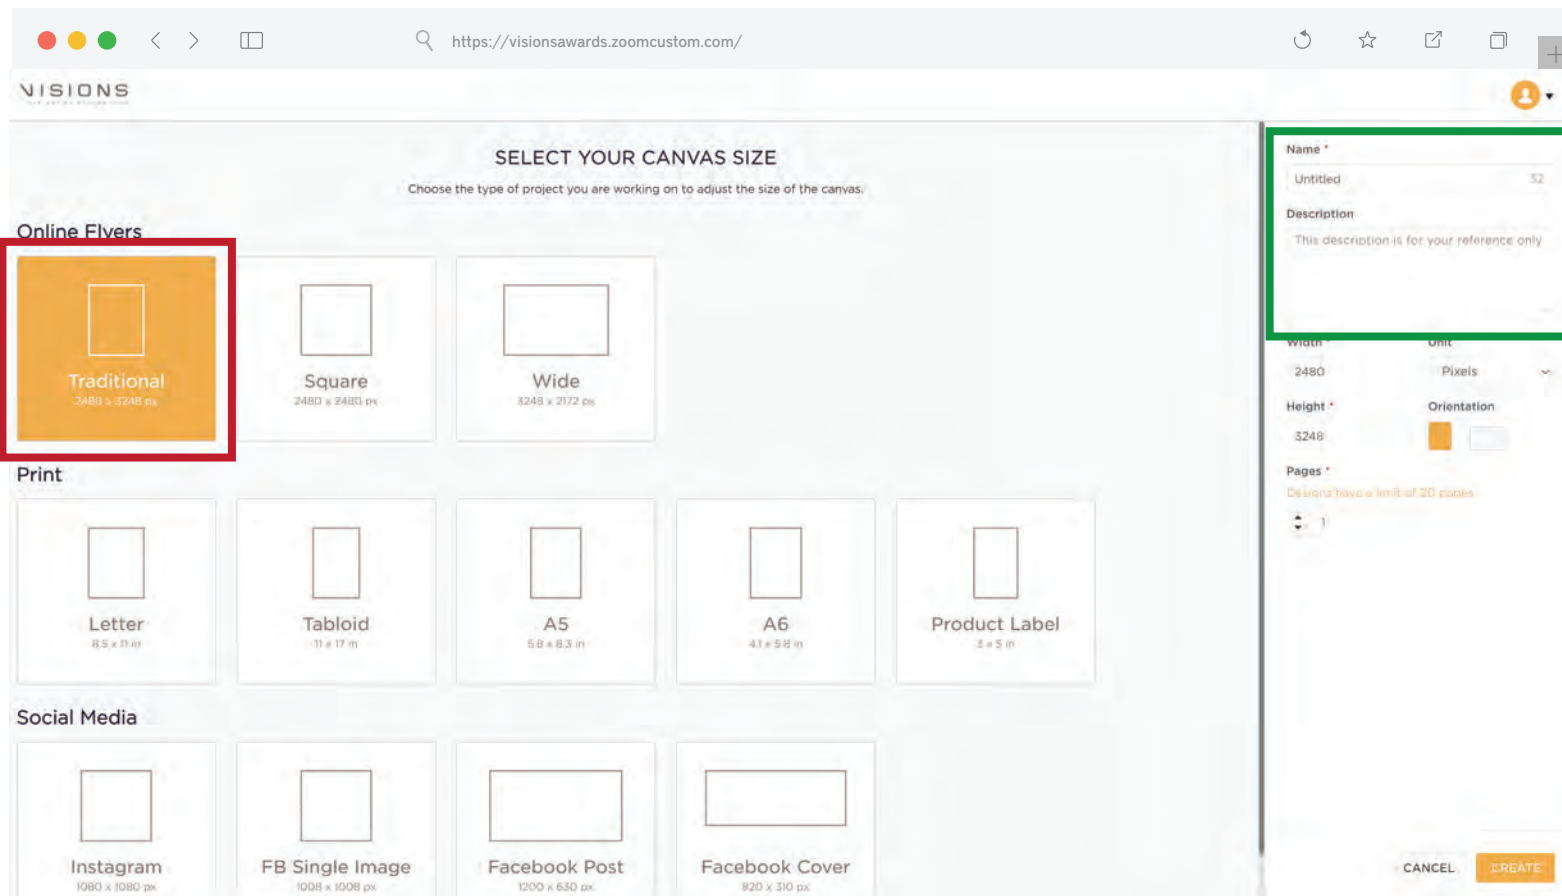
https://visionsawards.zoomcustom.com/

VISIONS

SELECT YOUR CANVAS SIZE

Choose the type of project you are working on to adjust the size of the canvas.

Online Flyers

Traditional
2480 x 3248 px

Square
2480 x 2480 px

Wide
3248 x 2172 px

Print

Letter
8.5 x 11 in

Tabloid
11 x 17 in

A5
5.8 x 8.3 in

A6
4.1 x 5.8 in

Product Label
3 x 5 in

Social Media

Instagram
1080 x 1080 px

FB Single Image
1008 x 1008 px

Facebook Post
1200 x 630 px

Facebook Cover
820 x 310 px

Name *
Untitled
32

Description
This description is for your reference only

Width *
2480

Unit
Pixels

Height *
3248

Orientation

Pages *
Designs have a limit of 20 pages
1

CANCEL
CREATE